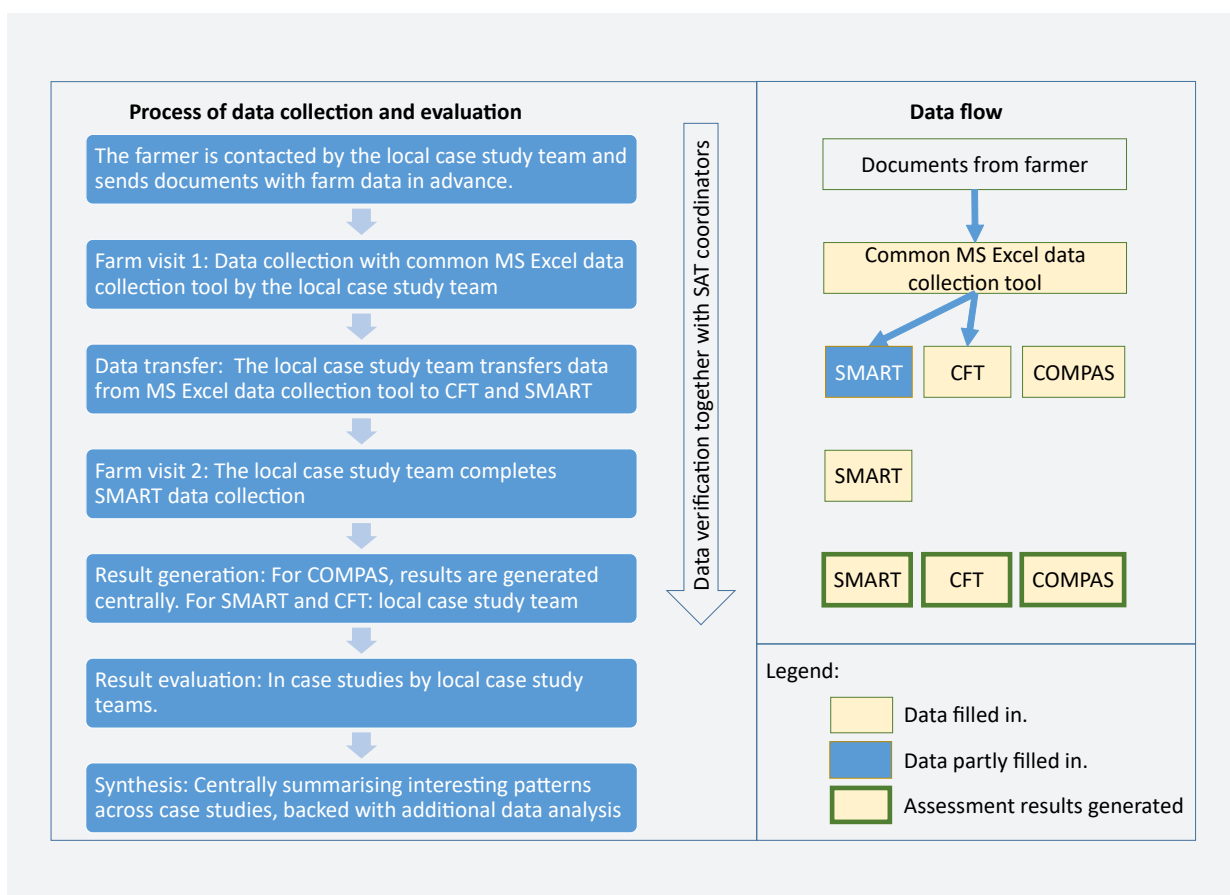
Process of data collection and evaluation

The farmer is contacted by the local case study team and sends documents with farm data in advance.

Farm visit 1: Data collection with common MS Excel data collection tool by the local case study team

Data transfer: The local case study team transfers data from MS Excel data collection tool to CFT and SMART

Farm visit 2: The local case study team completes SMART data collection

Result generation: For COMPAS, results are generated centrally. For SMART and CFT: local case study team

Result evaluation: In case studies by local case study teams.

Synthesis: Centrally summarising interesting patterns across case studies, backed with additional data analysis

Data verification together with SAT coordinators

Data flow

Documents from farmer

Common MS Excel data collection tool

SMART

CFT

COMPAS

SMART

SMART

CFT

COMPAS

Legend:

Data filled in.

Data partly filled in.

Assessment results generated